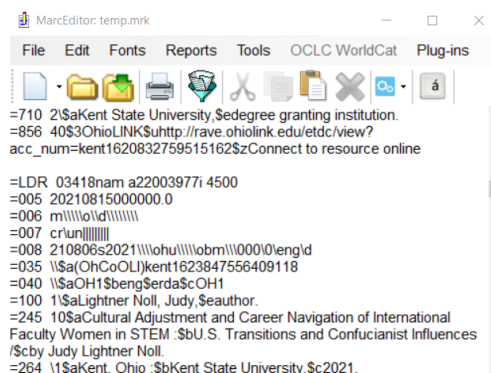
MarcEditor: temp.mrk

File Edit Fonts Reports Tools OCLC WorldCat Plug-ins

á

=710 2\$aKent State University,$edegree granting institution.
=856 40$3OhioLINK$uhttp://rave.ohiolink.edu/etdc/view?acc_num=kent1620832759515162$zConnect to resource online

=LDR 03418nam a22003977i 4500
=005 20210815000000.0
=006 m\\\\\o\\d\\\\\\\\
=007 cr\un|||||||||
=008 210806s2021\\\\ohu\\\\\obm\\\000\0\eng\d
=035 \\$a(OhCoOLI)kent1623847556409118
=040 \\$aOH1$beng$erda$cOH1
=100 1\$aLightner Noll, Judy,$eauthor.
=245 10$aCultural Adjustment and Career Navigation of International Faculty Women in STEM :$bU.S. Transitions and Confucianist Influences /$cby Judy Lightner Noll.
=264 \1$aKent, Ohio :$bKent State University,$c2021.